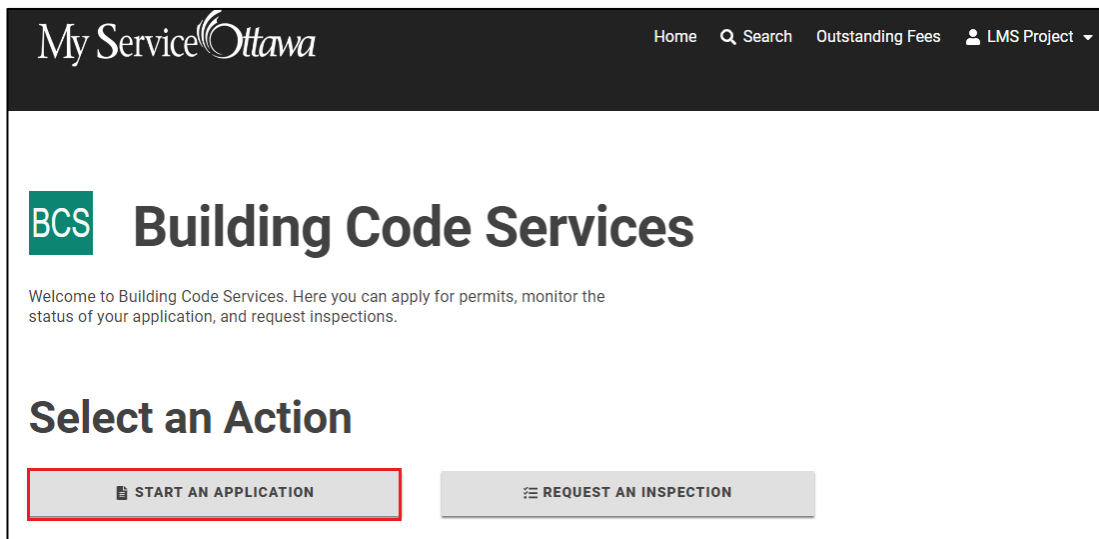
My Service Ottawa

Home Search Outstanding Fees LMS Project

BCS Building Code Services

Welcome to Building Code Services. Here you can apply for permits, monitor the status of your application, and request inspections.

Select an Action

START AN APPLICATION

REQUEST AN INSPECTION